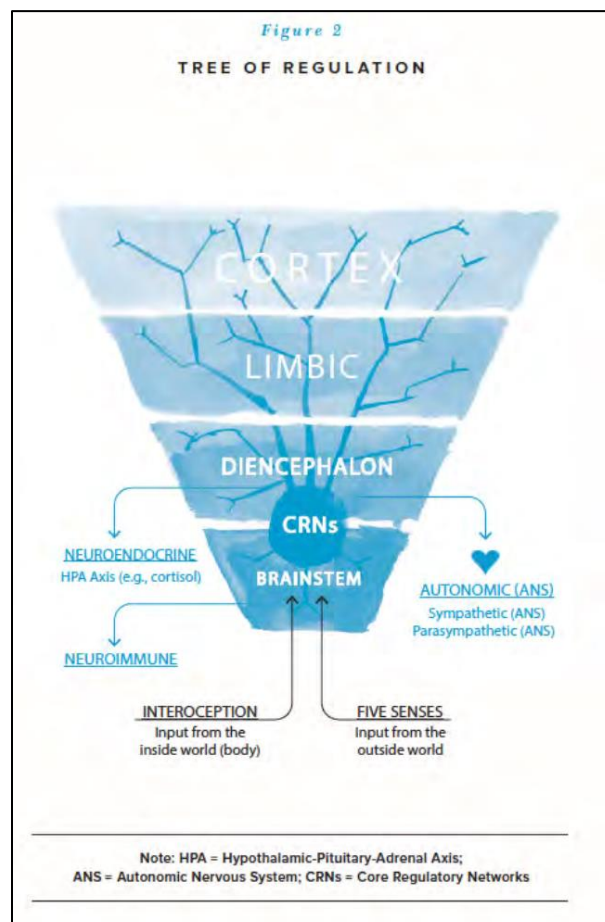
Figure 2

TREE OF REGULATION

CORTEX

LIMBIC

DIENCEPHALON

CRNs

BRAINSTEM

NEUROENDOCRINE
HPA Axis (e.g., cortisol)

AUTONOMIC (ANS)
Sympathetic (ANS)
Parasympathetic (ANS)

NEUROIMMUNE

INTEROCEPTION
Input from the inside world (body)

FIVE SENSES
Input from the outside world

Note: HPA = Hypothalamic-Pituitary-Adrenal Axis; ANS = Autonomic Nervous System; CRNs = Core Regulatory Networks